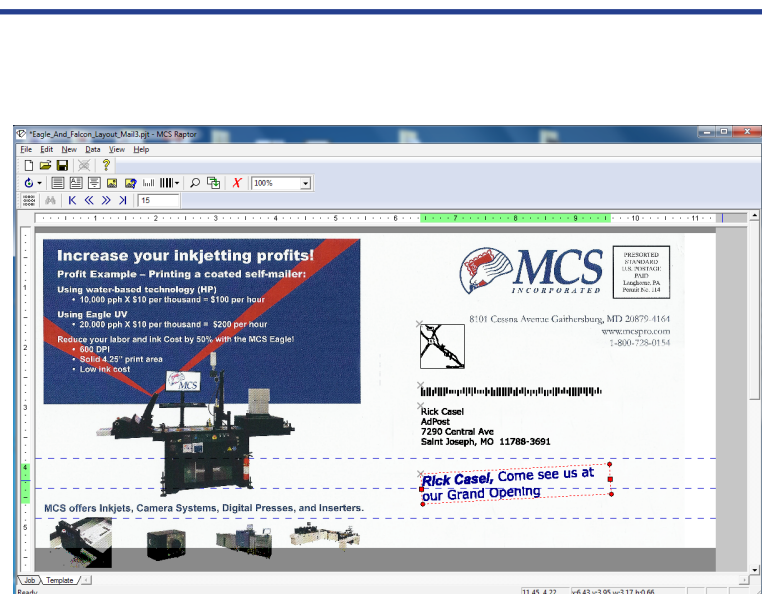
*Eagle_And_Falcon_Layout_Mail3.pjt - MCS Raptor

File Edit New Data View Help

100%

15

Increase your inkjetting profits!

Profit Example – Printing a coated self-mailer:

Using water-based technology (HP)
• 10,000 pph X $10 per thousand = $100 per hour

Using Eagle UV
• 20,000 pph X $10 per thousand = $200 per hour

Reduce your labor and ink Cost by 50% with the MCS Eagle!
• 600 DPI
• Solid 4.25" print area
• Low ink cost

MCS

MCS INCORPORATED

PRESORTED STANDARD U.S. POSTAGE PAID Langhorne, PA Permit No. 114

8101 Cessna Avenue Gaithersburg, MD 20879-4164
www.mcspro.com
1-800-728-0154

Rick Casel
AdPost
7290 Central Ave
Saint Joseph, MO 11788-3691

Rick Casel, Come see us at our Grand Opening

MCS offers Inkjets, Camera Systems, Digital Presses, and Inserters.

Job Template

Ready

11.45, 4.22 x:6.43 y:3.95 w:3.17 h:0.66